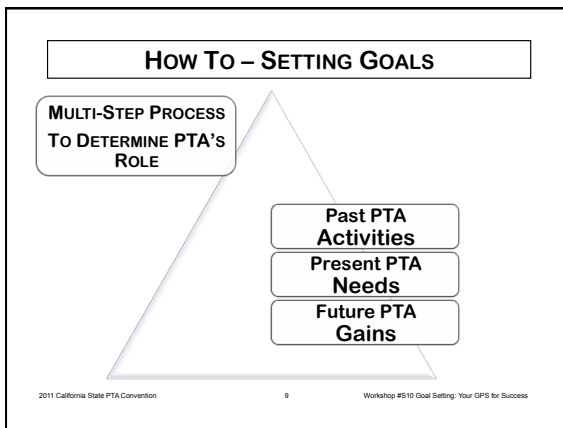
HOW TO – SETTING GOALS

MULTI-STEP PROCESS TO DETERMINE PTA'S ROLE

Past PTA Activities

Present PTA Needs

Future PTA Gains

2011 California State PTA Convention

9

Workshop #S10 Goal Setting: Your GPS for Success